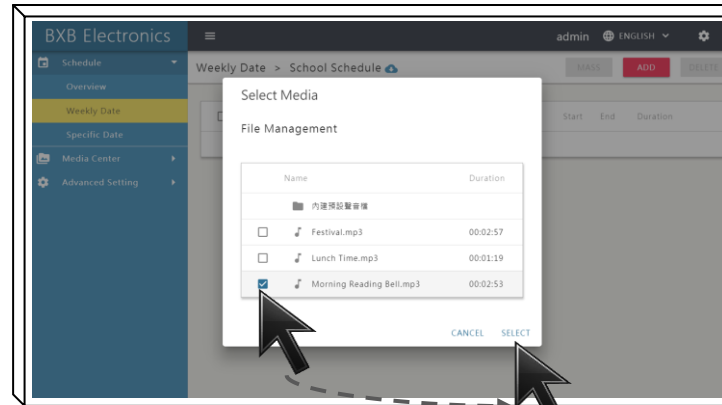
BXB Electronics

admin ENGLISH

Schedule
Overview
Weekly Date
Specific Date
Media Center
Advanced Setting

Weekly Date > School Schedule

MASS ADD DELETE

Start End Duration

Select Media

File Management

| | Name | Duration |
|---|---|---|
| | 內建預設聲音檔 | |
| | Festival.mp3 | 00:02:57 |
| | Lunch Time.mp3 | 00:01:19 |
| | Morning Reading Bell.mp3 | 00:02:53 |

CANCEL SELECT